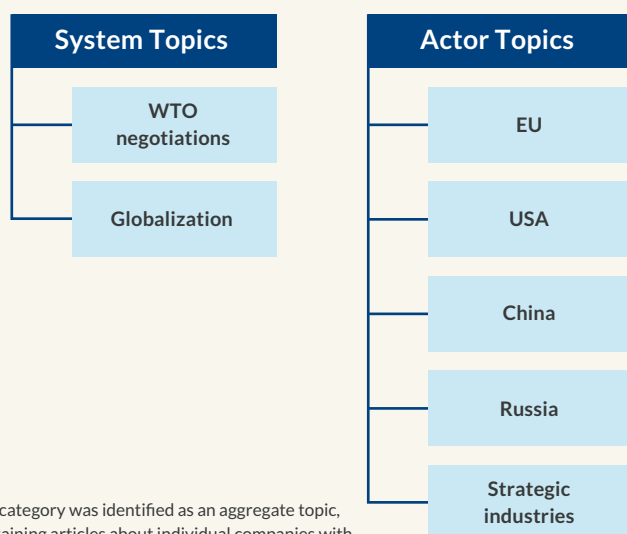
System Topics

WTO negotiations

Globalization

Actor Topics

EU

USA

China

Russia

Strategic industries

category was identified as an aggregate topic, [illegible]aining articles about individual companies with